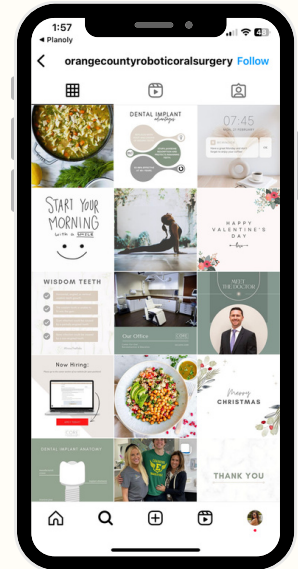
1:57
◀ Planoly
orangecountyroboticoralsurgery Follow

DENTAL IMPLANT advantages

07:45

START YOUR MORNING with a SMILE

HAPPY VALENTINE'S DAY

WISDOM TEETH

Our Office

MEET THE DOCTOR

Now Hiring:

Merry CHRISTMAS

DENTAL IMPLANT ANATOMY

THANK YOU